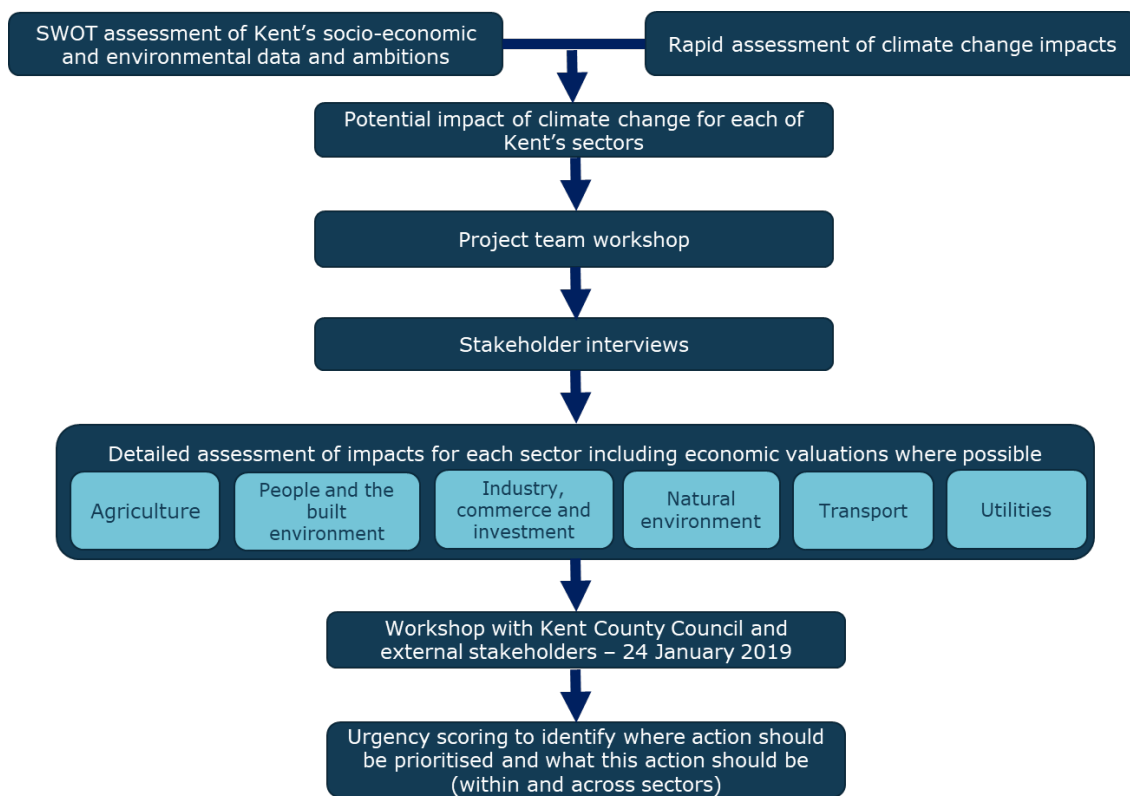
SWOT assessment of Kent's socio-economic and environmental data and ambitions

Rapid assessment of climate change impacts

Potential impact of climate change for each of Kent's sectors

Project team workshop

Stakeholder interviews

Detailed assessment of impacts for each sector including economic valuations where possible

Agriculture

People and the built environment

Industry, commerce and investment

Natural environment

Transport

Utilities

Workshop with Kent County Council and external stakeholders – 24 January 2019

Urgency scoring to identify where action should be prioritised and what this action should be (within and across sectors)